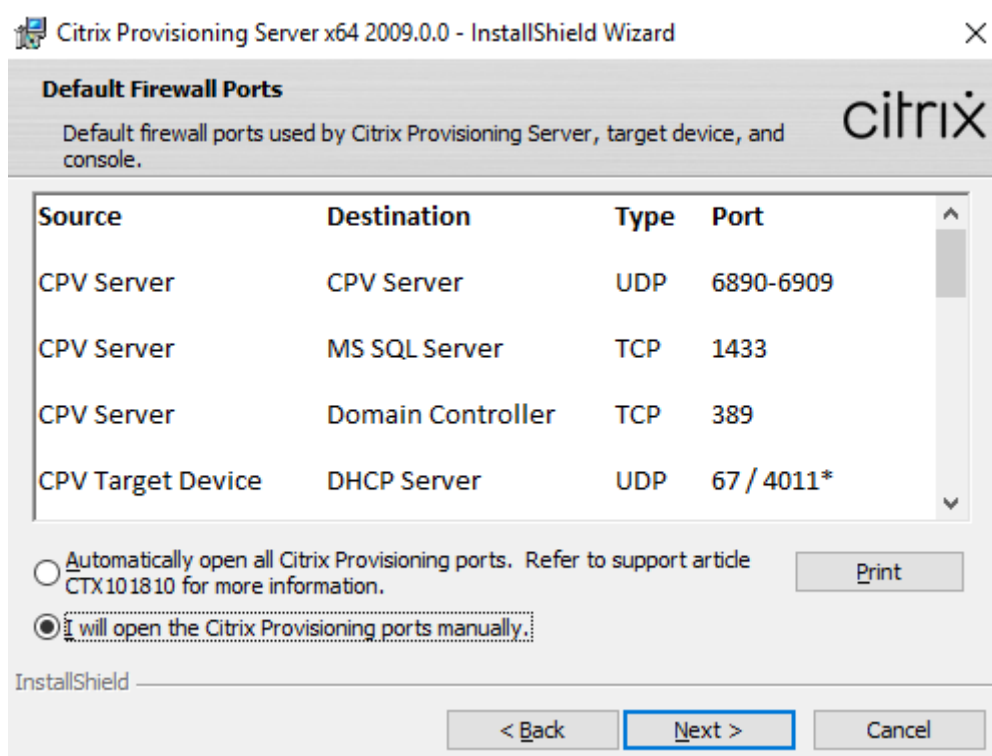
Citrix Provisioning Server x64 2009.0.0 - InstallShield Wizard

Default Firewall Ports

Default firewall ports used by Citrix Provisioning Server, target device, and console.

citrix

| Source | Destination | Type | Port |
|---|---|---|---|
| CPV Server | CPV Server | UDP | 6890-6909 |
| CPV Server | MS SQL Server | TCP | 1433 |
| CPV Server | Domain Controller | TCP | 389 |
| CPV Target Device | DHCP Server | UDP | 67 / 4011* |

Automatically open all Citrix Provisioning ports. Refer to support article CTX101810 for more information.

Print

I will open the Citrix Provisioning ports manually.

InstallShield

< Back

Next >

Cancel